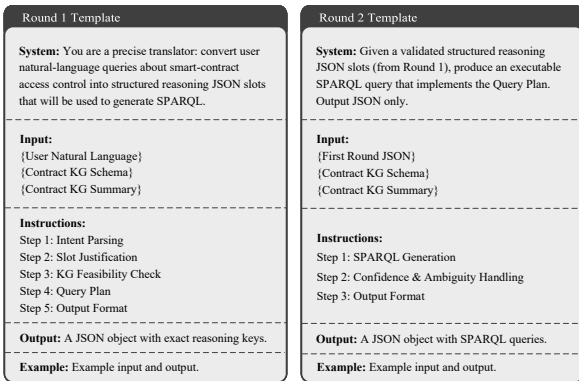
Round 1 Template

**System:** You are a precise translator: convert user natural-language queries about smart-contract access control into structured reasoning JSON slots that will be used to generate SPARQL.

**Input:**
{User Natural Language}
{Contract KG Schema}
{Contract KG Summary}

**Instructions:**
Step 1: Intent Parsing
Step 2: Slot Justification
Step 3: KG Feasibility Check
Step 4: Query Plan
Step 5: Output Format

**Output:** A JSON object with exact reasoning keys.

**Example:** Example input and output.

Round 2 Template

**System:** Given a validated structured reasoning JSON slots (from Round 1), produce an executable SPARQL query that implements the Query Plan. Output JSON only.

**Input:**
{First Round JSON}
{Contract KG Schema}
{Contract KG Summary}

**Instructions:**
Step 1: SPARQL Generation
Step 2: Confidence & Ambiguity Handling
Step 3: Output Format

**Output:** A JSON object with SPARQL queries.

**Example:** Example input and output.